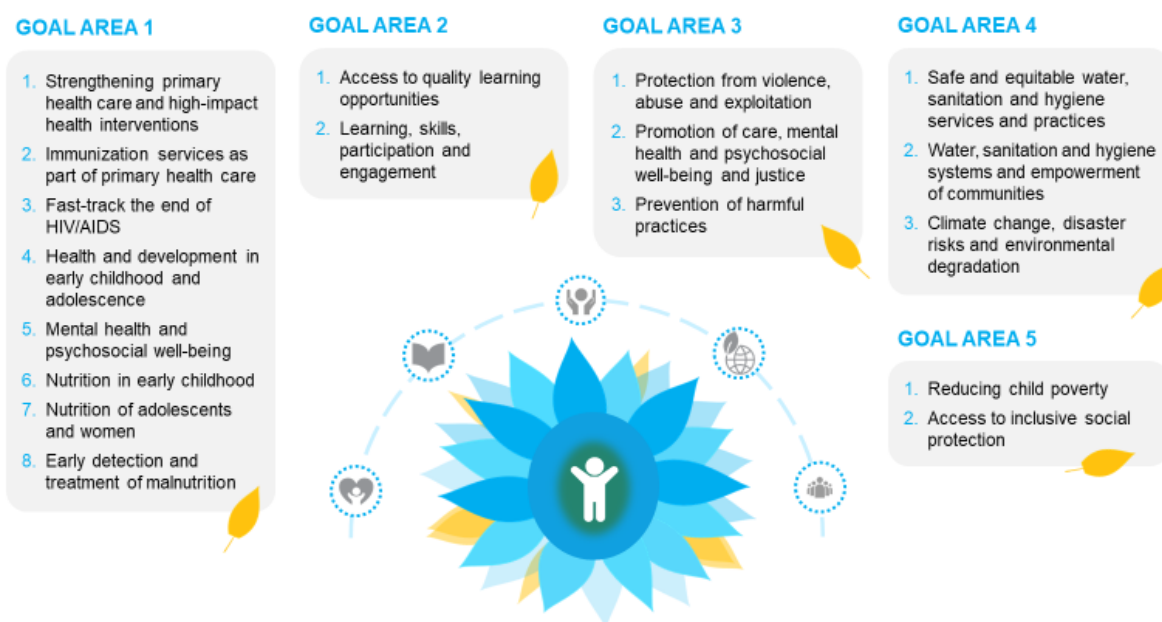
GOAL AREA 1

1. Strengthening primary health care and high-impact health interventions
2. Immunization services as part of primary health care
3. Fast-track the end of HIV/AIDS
4. Health and development in early childhood and adolescence
5. Mental health and psychosocial well-being
6. Nutrition in early childhood
7. Nutrition of adolescents and women
8. Early detection and treatment of malnutrition

GOAL AREA 2

1. Access to quality learning opportunities
2. Learning, skills, participation and engagement

GOAL AREA 3

1. Protection from violence, abuse and exploitation
2. Promotion of care, mental health and psychosocial well-being and justice
3. Prevention of harmful practices

GOAL AREA 4

1. Safe and equitable water, sanitation and hygiene services and practices
2. Water, sanitation and hygiene systems and empowerment of communities
3. Climate change, disaster risks and environmental degradation

GOAL AREA 5

1. Reducing child poverty
2. Access to inclusive social protection